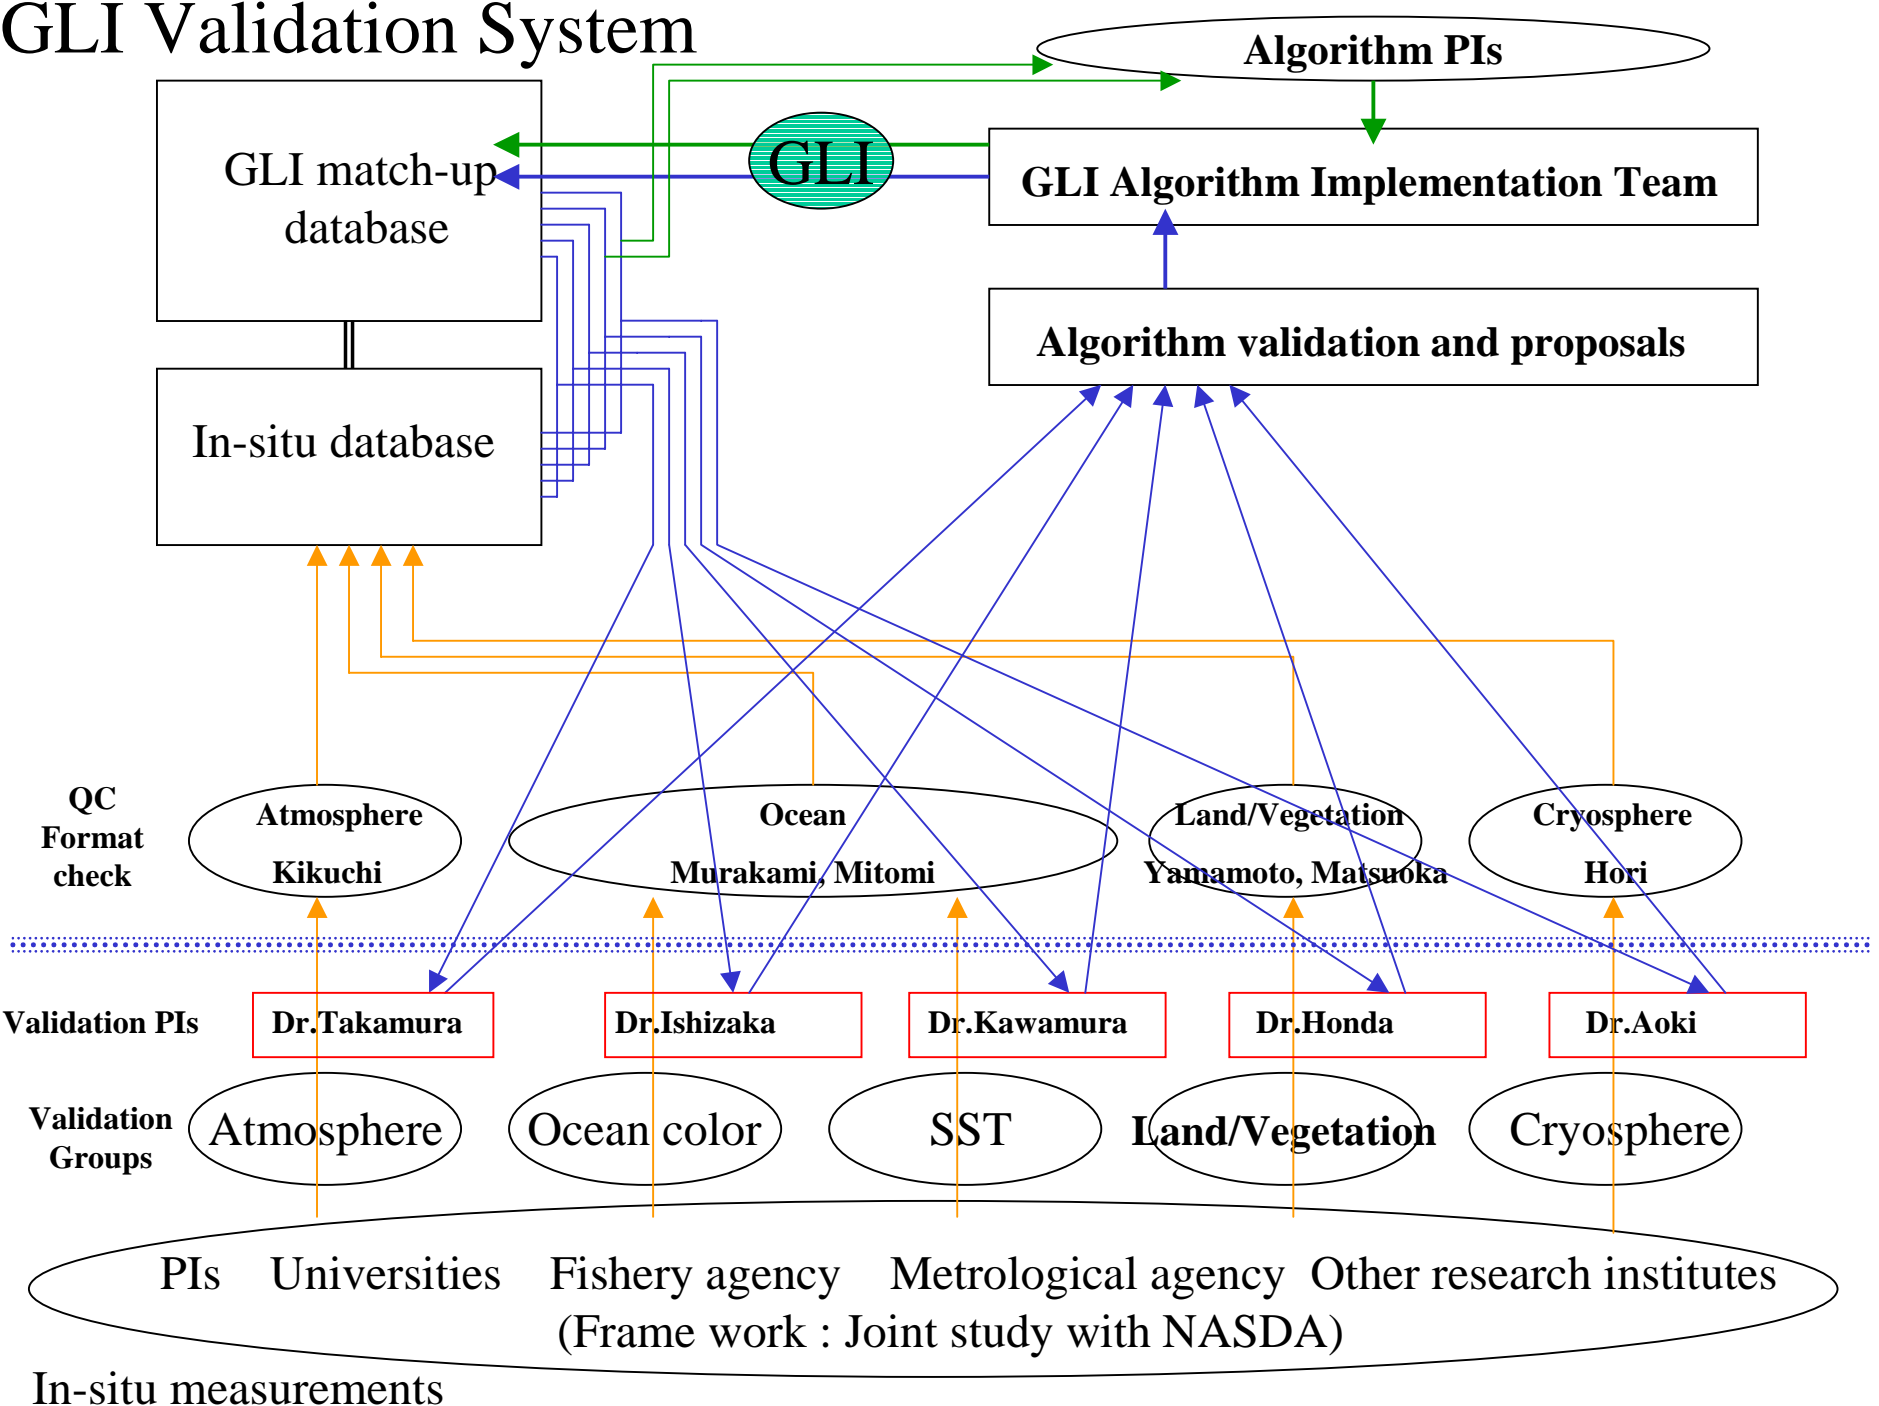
GLI Validation System

Algorithm PIs

GLI match-up database

GLI

GLI Algorithm Implementation Team

Algorithm validation and proposals

In-situ database

QC Format check

Atmosphere
Kikuchi

Ocean
Murakami, Mitomi

Land/Vegetation
Yamamoto, Matsuoka

Cryosphere
Hori

Validation PIs

Dr.Takamura

Dr.Ishizaka

Dr.Kawamura

Dr.Honda

Dr.Aoki

Validation Groups

Atmosphere

Ocean color

SST

Land/Vegetation

Cryosphere

PIs Universities Fishery agency Metrological agency Other research institutes
(Frame work : Joint study with NASDA)

In-situ measurements